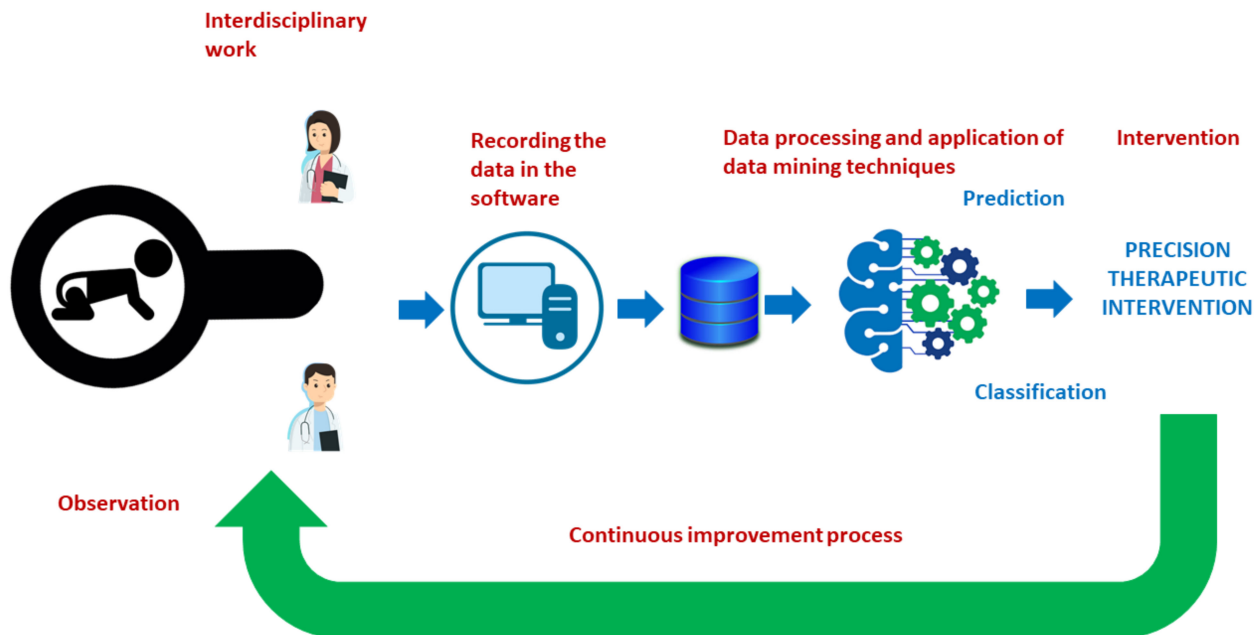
Interdisciplinary work

Recording the data in the software

Data processing and application of data mining techniques

Intervention

Prediction

PRECISION THERAPEUTIC INTERVENTION

Classification

Observation

Continuous improvement process